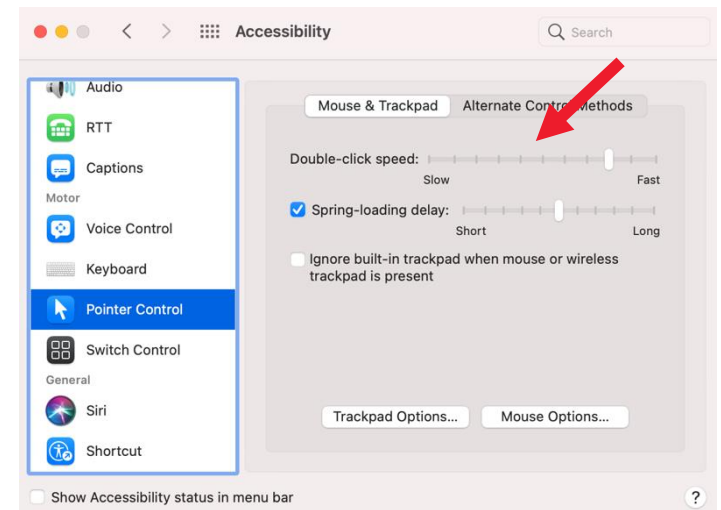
Accessibility

Search

Audio

RTT

Captions

Motor

Voice Control

Keyboard

Pointer Control

Switch Control

General

Siri

Shortcut

Mouse & Trackpad

Alternate Contr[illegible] Methods

Double-click speed:

Slow

Fast

Spring-loading delay:

Short

Long

Ignore built-in trackpad when mouse or wireless trackpad is present

Trackpad Options...

Mouse Options...

Show Accessibility status in menu bar

?